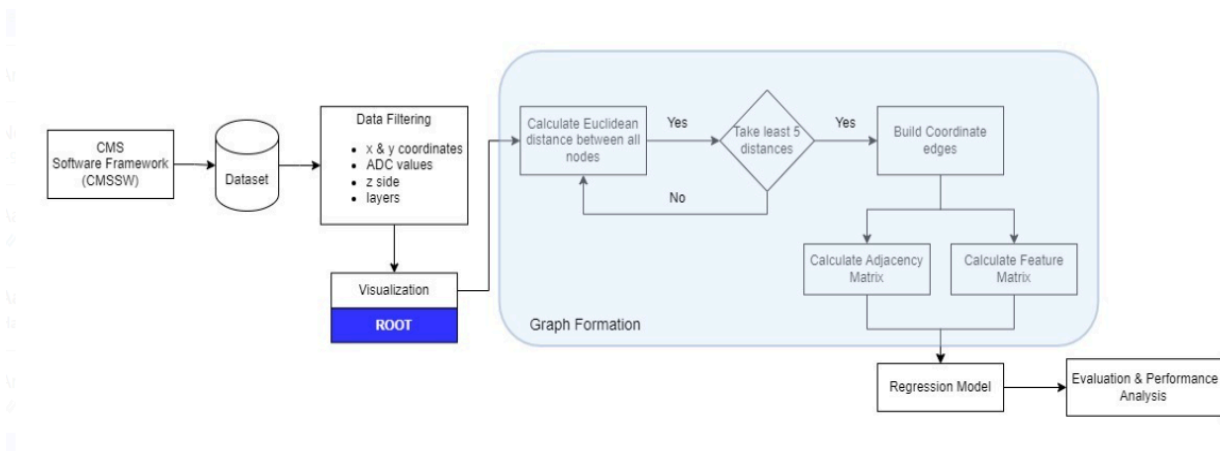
CMS Software Framework (CMSSW)

Dataset

Data Filtering
- x & y coordinates
- ADC values
- z side
- layers

Visualization

ROOT

Calculate Euclidean distance between all nodes

Yes

Take least 5 distances

Yes

Build Coordinate edges

No

Calculate Adjacency Matrix

Calculate Feature Matrix

Graph Formation

Regression Model

Evaluation & Performance Analysis